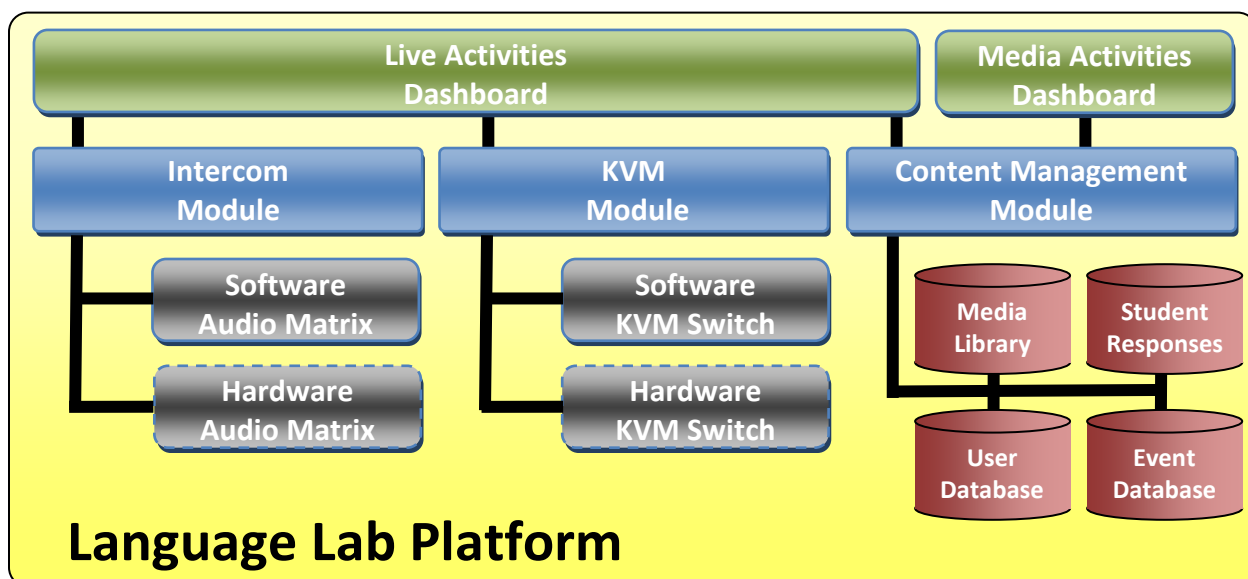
Live Activities Dashboard

Media Activities Dashboard

Intercom Module

KVM Module

Content Management Module

Software Audio Matrix

Hardware Audio Matrix

Software KVM Switch

Hardware KVM Switch

Media Library

Student Responses

User Database

Event Database

Language Lab Platform